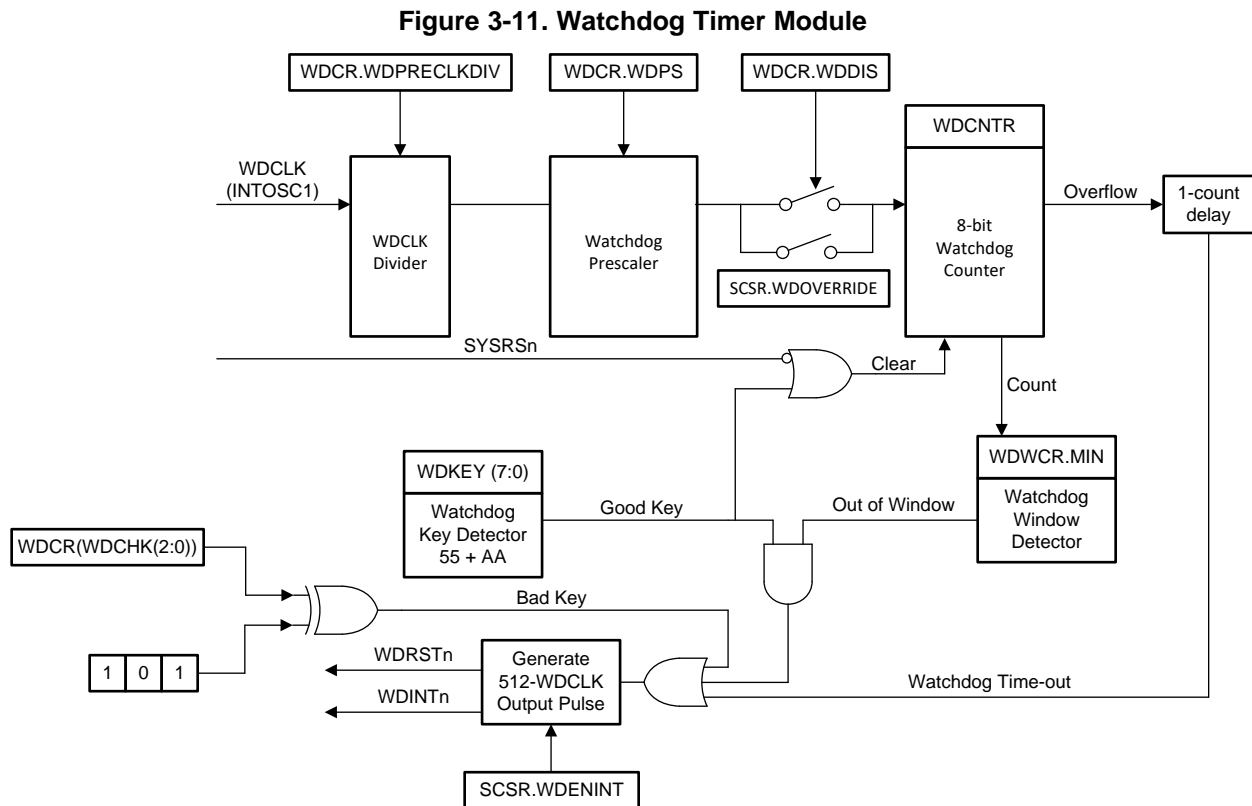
Figure 3-11. Watchdog Timer Module

WDCR.WDPRECLKDIV

WDCR.WDPS

WDCR.WDDIS

WDCNTR

WDCLK
(INTOSC1)

WDCLK
Divider

Watchdog
Prescaler

8-bit
Watchdog
Counter

Overflow

1-count
delay

SCSR.WDOVERRIDE

SYSRSn

Clear

Count

WDKEY (7:0)

Watchdog
Key Detector
55 + AA

Good Key

Out of Window

WDWCR.MIN

Watchdog
Window
Detector

WDCR(WDCHK(2:0))

Bad Key

| 1 | 0 | 1 |
|---|---|---|

WDRSTn

WDINTn

Generate
512-WDCLK
Output Pulse

Watchdog Time-out

SCSR.WDENINT